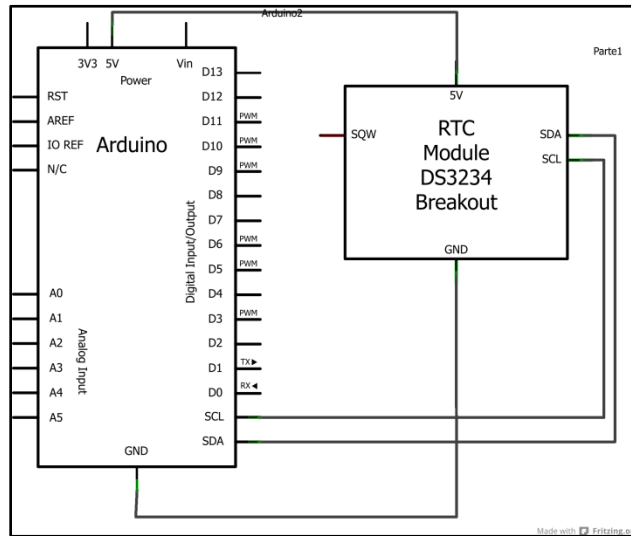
Arduino2

Parte1

3V3 5V Vin
Power

RST
AREF
IO REF
N/C

Arduino

D13
D12
D11 PWM
D10 PWM
D9 PWM
D8
D7
D6 PWM
D5 PWM
D4
D3 PWM
D2
D1 TX►
D0 RX◄
SCL
SDA

Digital Input/Output

A0
A1
A2
A3
A4
A5

Analog Input

GND

5V
SQW
RTC Module DS3234 Breakout
SDA
SCL
GND

Made with Fritzing.o